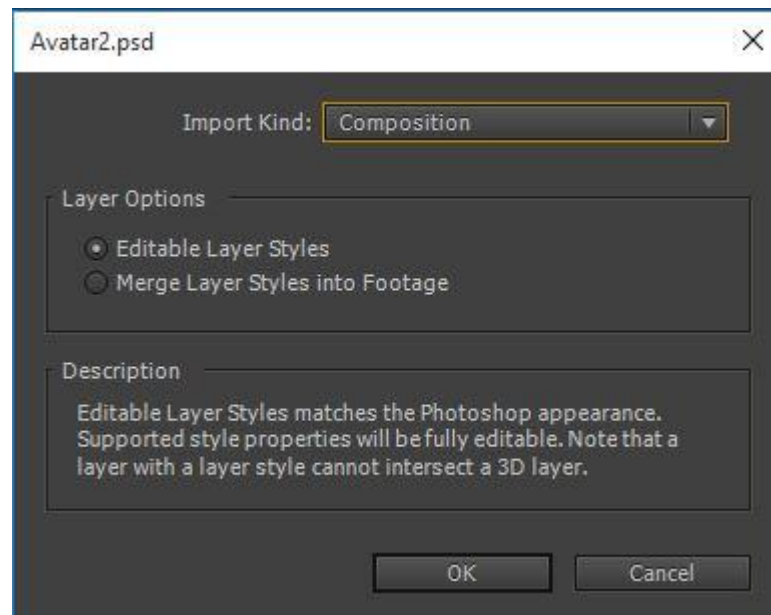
Avatar2.psd

Import Kind: Composition

Layer Options

Editable Layer Styles
Merge Layer Styles into Footage

Description

Editable Layer Styles matches the Photoshop appearance. Supported style properties will be fully editable. Note that a layer with a layer style cannot intersect a 3D layer.

OK
Cancel